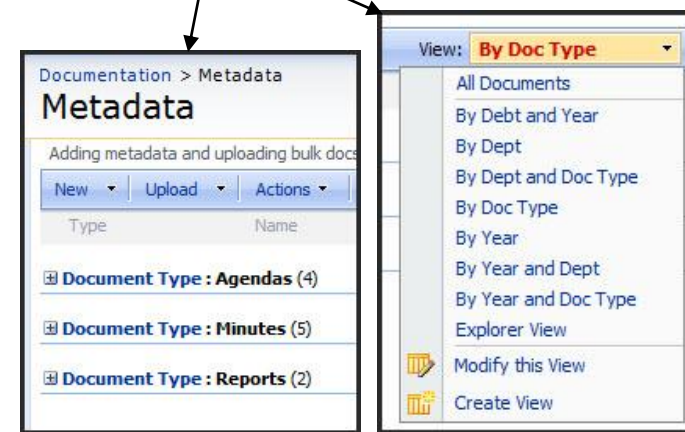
Documentation > Metadata
Metadata

Adding metadata and uploading bulk docs

New ▾ | Upload ▾ | Actions ▾

Type Name

⊞ Document Type : Agendas (4)

⊞ Document Type : Minutes (5)

⊞ Document Type : Reports (2)

View: By Doc Type ▾

All Documents
By Debt and Year
By Dept
By Dept and Doc Type
By Doc Type
By Year
By Year and Dept
By Year and Doc Type
Explorer View
Modify this View
Create View